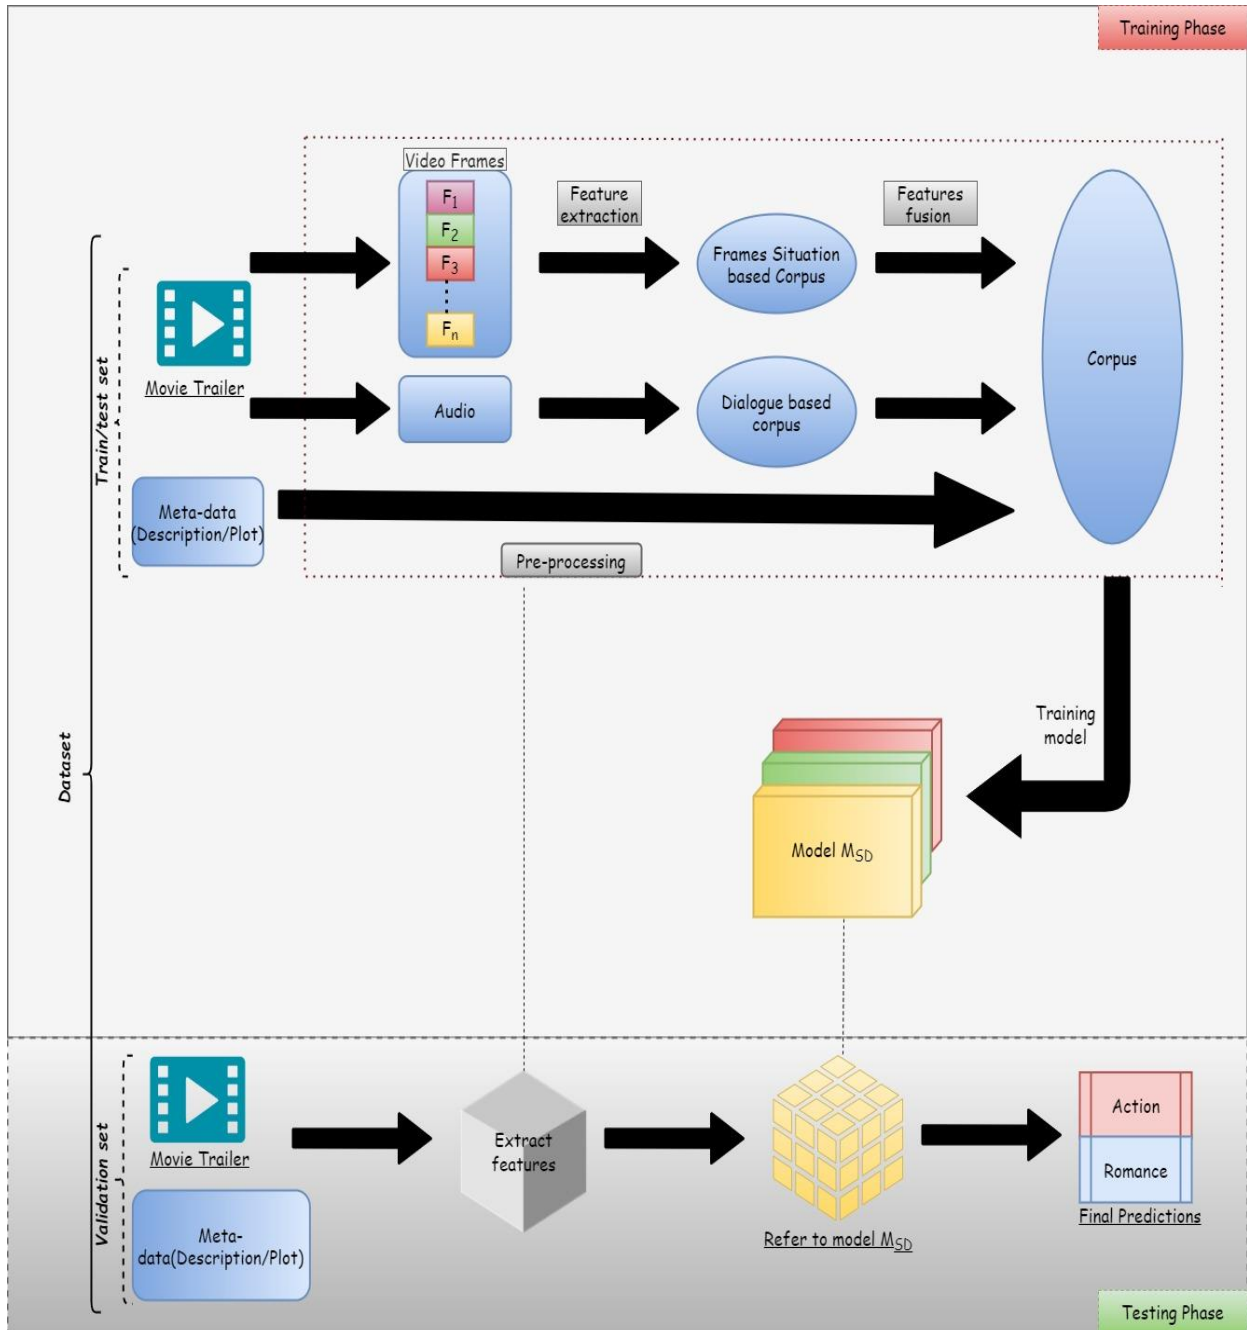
Training Phase

Video Frames
$F_1$
$F_2$
$F_3$
$F_n$

Feature extraction

Frames Situation based Corpus

Features fusion

Corpus

Movie Trailer

Audio

Dialogue based corpus

Meta-data (Description/Plot)

Pre-processing

Train/test set

Dataset

Training model

Model $M_{SD}$

Validation set

Movie Trailer

Meta-data(Description/Plot)

Extract features

Refer to model $M_{SD}$

Action
Romance
Final Predictions

Testing Phase